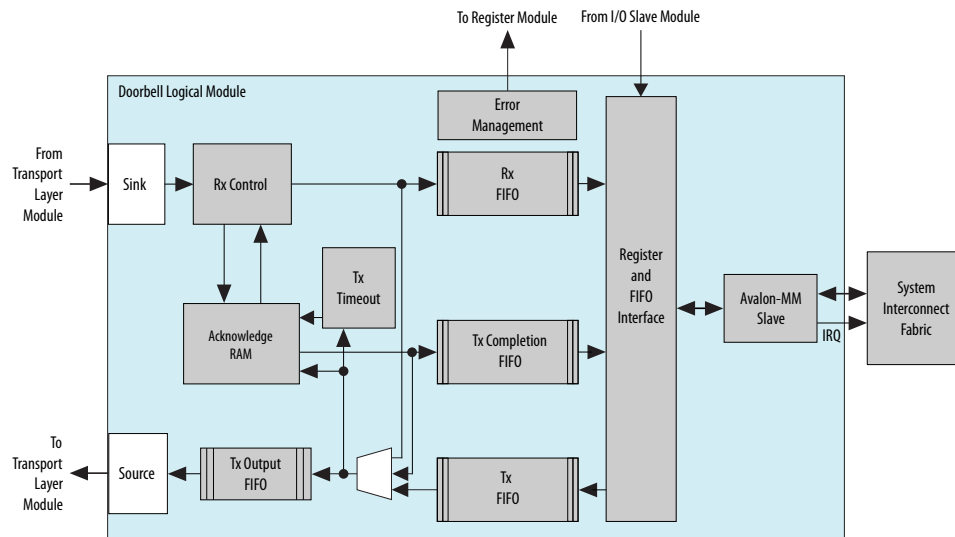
To Register Module

From I/O Slave Module

Doorbell Logical Module

Error Management

From Transport Layer Module

Sink

Rx Control

Rx FIFO

Register and FIFO Interface

Tx Timeout

Acknowledge RAM

Tx Completion FIFO

Avalon-MM Slave

IRQ

System Interconnect Fabric

To Transport Layer Module

Source

Tx Output FIFO

Tx FIFO